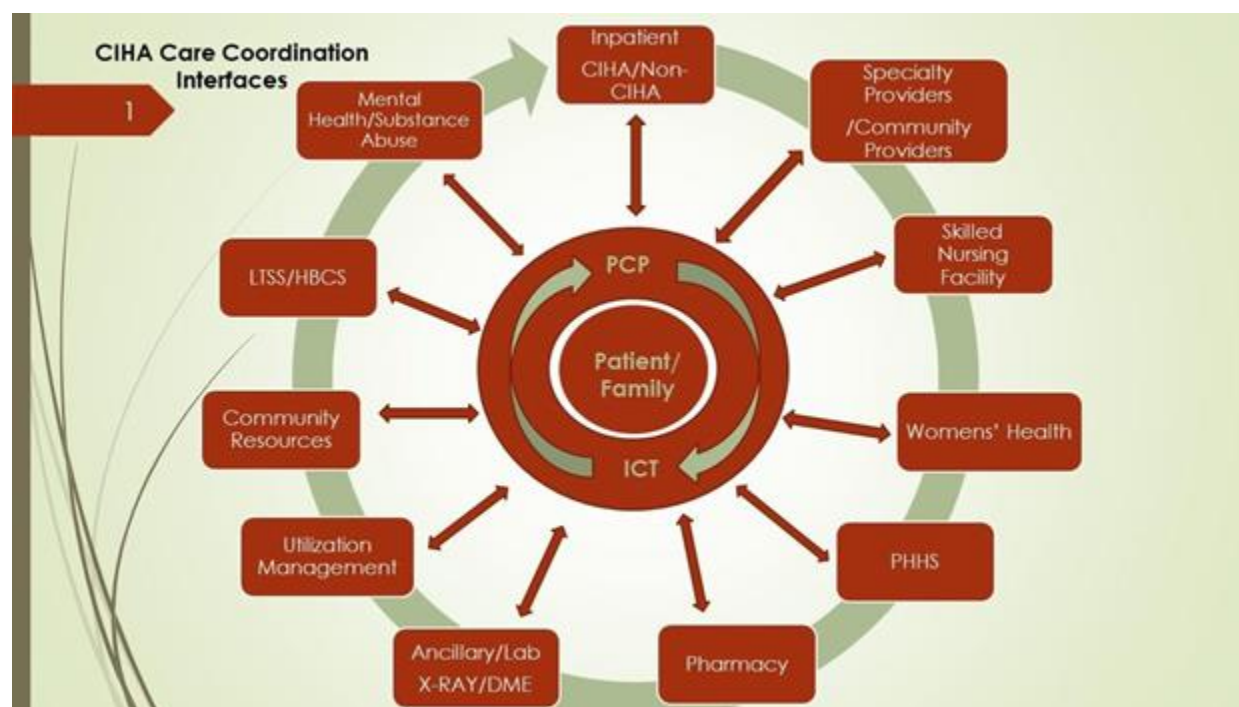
CIHA Care Coordination Interfaces

1

Inpatient CIHA/Non-CIHA

Specialty Providers /Community Providers

Skilled Nursing Facility

Womens' Health

PHHS

Pharmacy

Ancillary/Lab X-RAY/DME

Utilization Management

Community Resources

LTSS/HBCS

Mental Health/Substance Abuse

PCP

Patient/ Family

ICT